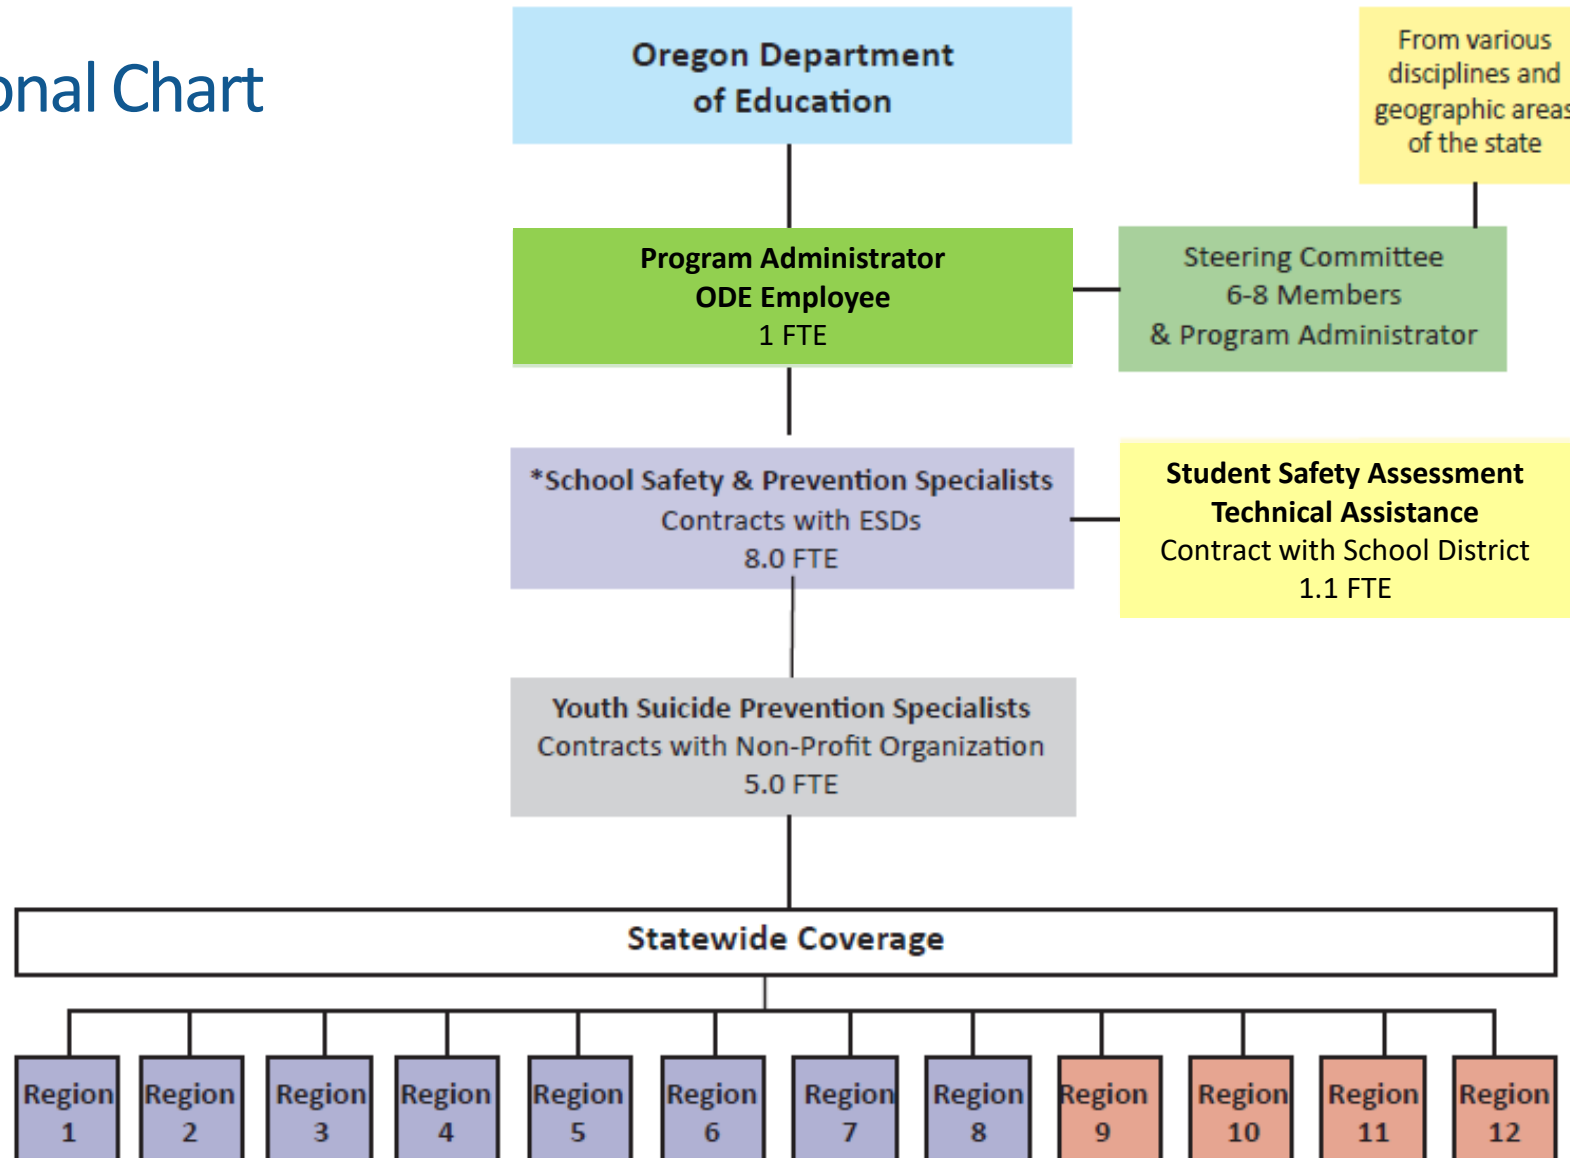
onal Chart

Oregon Department of Education

From various disciplines and geographic areas of the state

Program Administrator
ODE Employee
1 FTE

Steering Committee
6-8 Members
& Program Administrator

*School Safety & Prevention Specialists
Contracts with ESDs
8.0 FTE

Student Safety Assessment Technical Assistance
Contract with School District
1.1 FTE

Youth Suicide Prevention Specialists
Contracts with Non-Profit Organization
5.0 FTE

Statewide Coverage

Region 1

Region 2

Region 3

Region 4

Region 5

Region 6

Region 7

Region 8

Region 9

Region 10

Region 11

Region 12